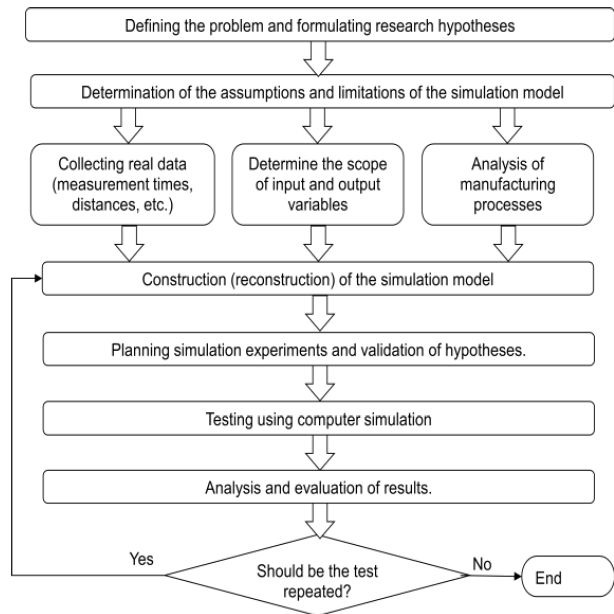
Defining the problem and formulating research hypotheses

Determination of the assumptions and limitations of the simulation model

Collecting real data (measurement times, distances, etc.)

Determine the scope of input and output variables

Analysis of manufacturing processes

Construction (reconstruction) of the simulation model

Planning simulation experiments and validation of hypotheses.

Testing using computer simulation

Analysis and evaluation of results.

Yes

Should be the test repeated?

No

End